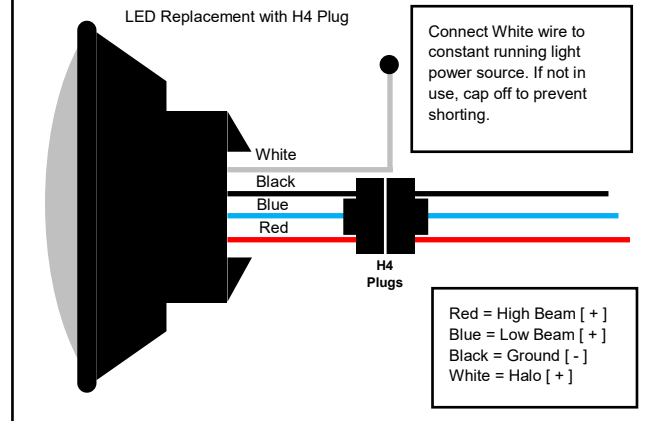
LED Replacement with H4 Plug

Connect White wire to constant running light power source. If not in use, cap off to prevent shorting.

White

Black

Blue

Red

H4 Plugs

Red = High Beam [ + ]
Blue = Low Beam [ + ]
Black = Ground [ - ]
White = Halo [ + ]